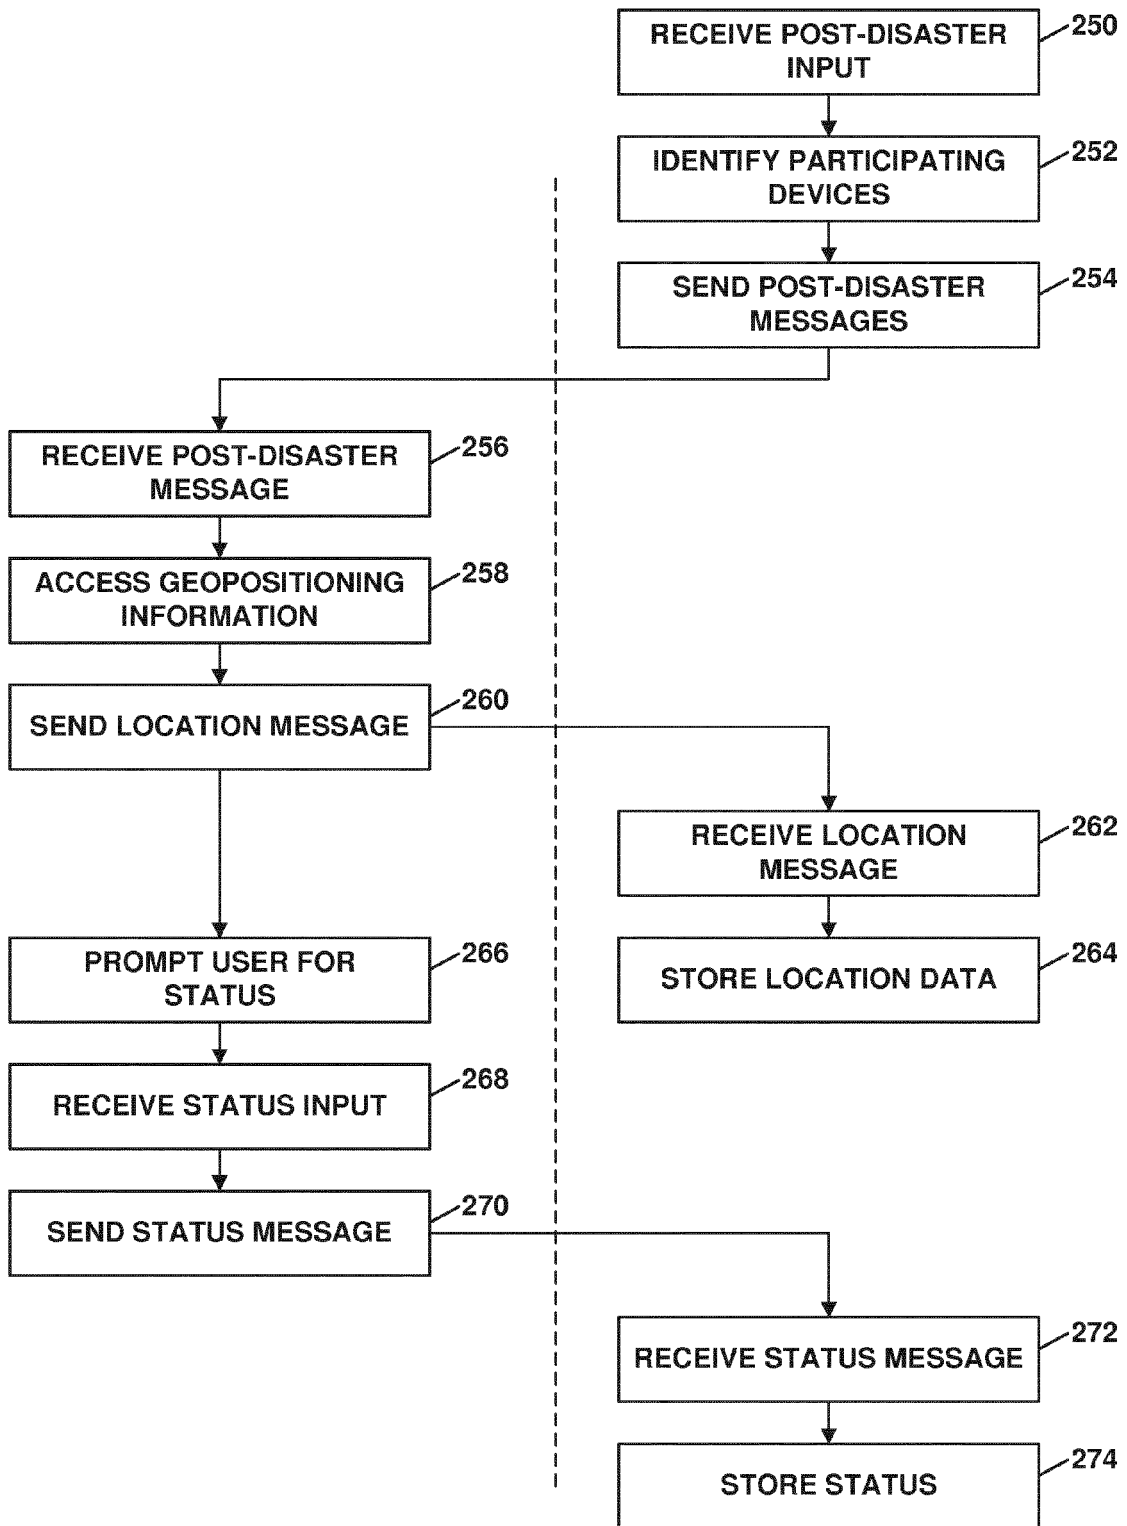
RECEIVE POST-DISASTER INPUT
250

IDENTIFY PARTICIPATING DEVICES
252

SEND POST-DISASTER MESSAGES
254

RECEIVE POST-DISASTER MESSAGE
256

ACCESS GEOPOSITIONING INFORMATION
258

SEND LOCATION MESSAGE
260

RECEIVE LOCATION MESSAGE
262

STORE LOCATION DATA
264

PROMPT USER FOR STATUS
266

RECEIVE STATUS INPUT
268

SEND STATUS MESSAGE
270

RECEIVE STATUS MESSAGE
272

STORE STATUS
274